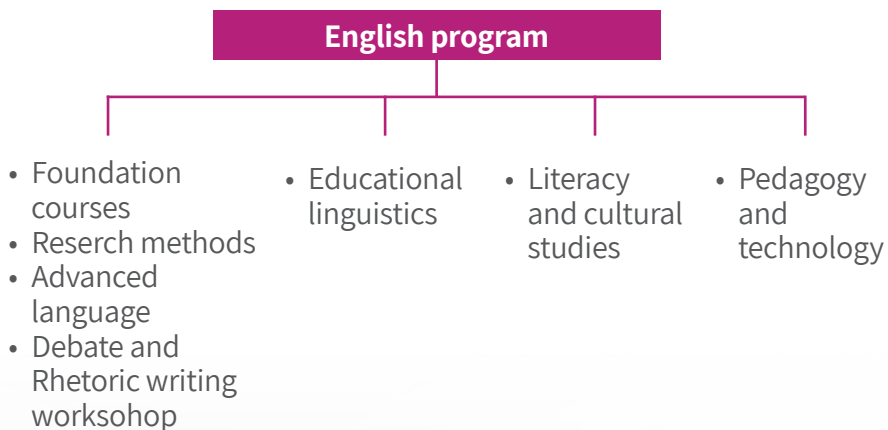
English program

- Foundation courses
- Reserch methods
- Advanced language
- Debate and Rhetoric writing worksohop

- Educational linguistics

- Literacy and cultural studies

- Pedagogy and technology